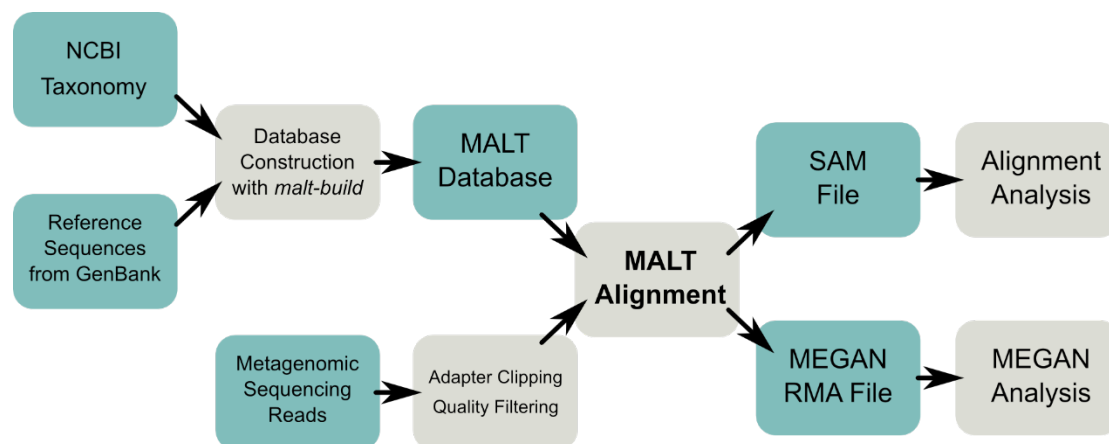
NCBI Taxonomy

Reference Sequences from GenBank

Database Construction with *malt-build*

MALT Database

Metagenomic Sequencing Reads

Adapter Clipping Quality Filtering

MALT Alignment

SAM File

Alignment Analysis

MEGAN RMA File

MEGAN Analysis